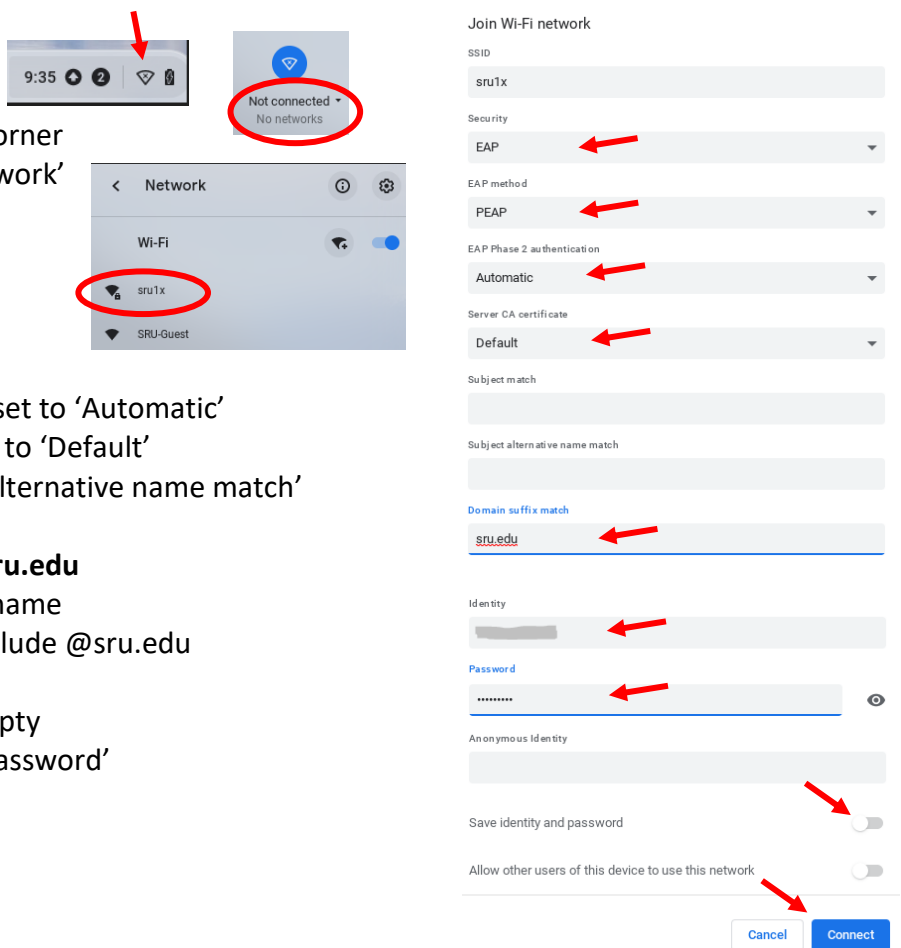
9:35 2

Not connected
No networks

orner
work'

Network

Wi-Fi

sru1x

SRU-Guest

set to 'Automatic'
to 'Default'
lternative name match'

ru.edu
name
lude @sru.edu

pty
assword'

Join Wi-Fi network

SSID

sru1x

Security

EAP

EAP method

PEAP

EAP Phase 2 authentication

Automatic

Server CA certificate

Default

Subject match

Subject alternative name match

Domain suffix match

sru.edu

Identity

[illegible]

Password

••••••••••

Anonymous Identity

Save identity and password

Allow other users of this device to use this network

Cancel

Connect